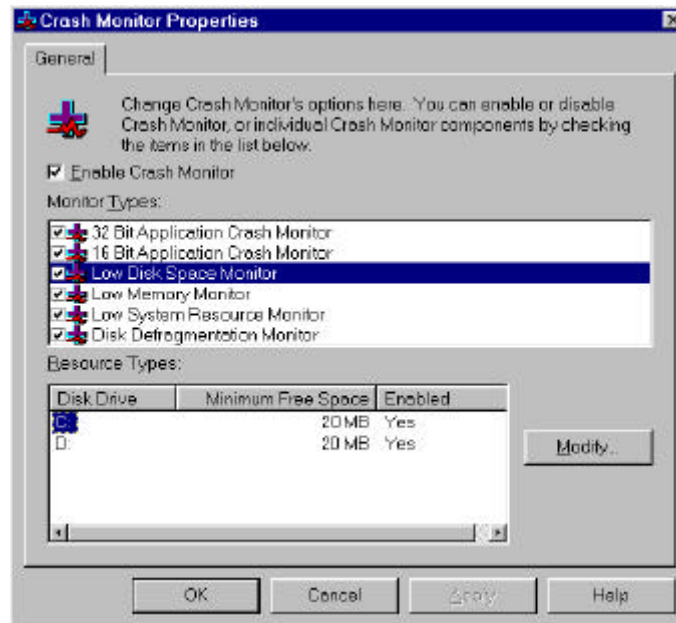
Crash Monitor Properties

General

Change Crash Monitor's options here. You can enable or disable Crash Monitor, or individual Crash Monitor components by checking the items in the list below.

Enable Crash Monitor

Monitor Types:

32 Bit Application Crash Monitor
16 Bit Application Crash Monitor
Low Disk Space Monitor
Low Memory Monitor
Low System Resource Monitor
Disk Defragmentation Monitor

Resource Types:

| Disk Drive | Minimum Free Space | Enabled |
|---|---|---|
| C: | 20 MB | Yes |
| D: | 20 MB | Yes |

Modify...

OK Cancel Apply Help